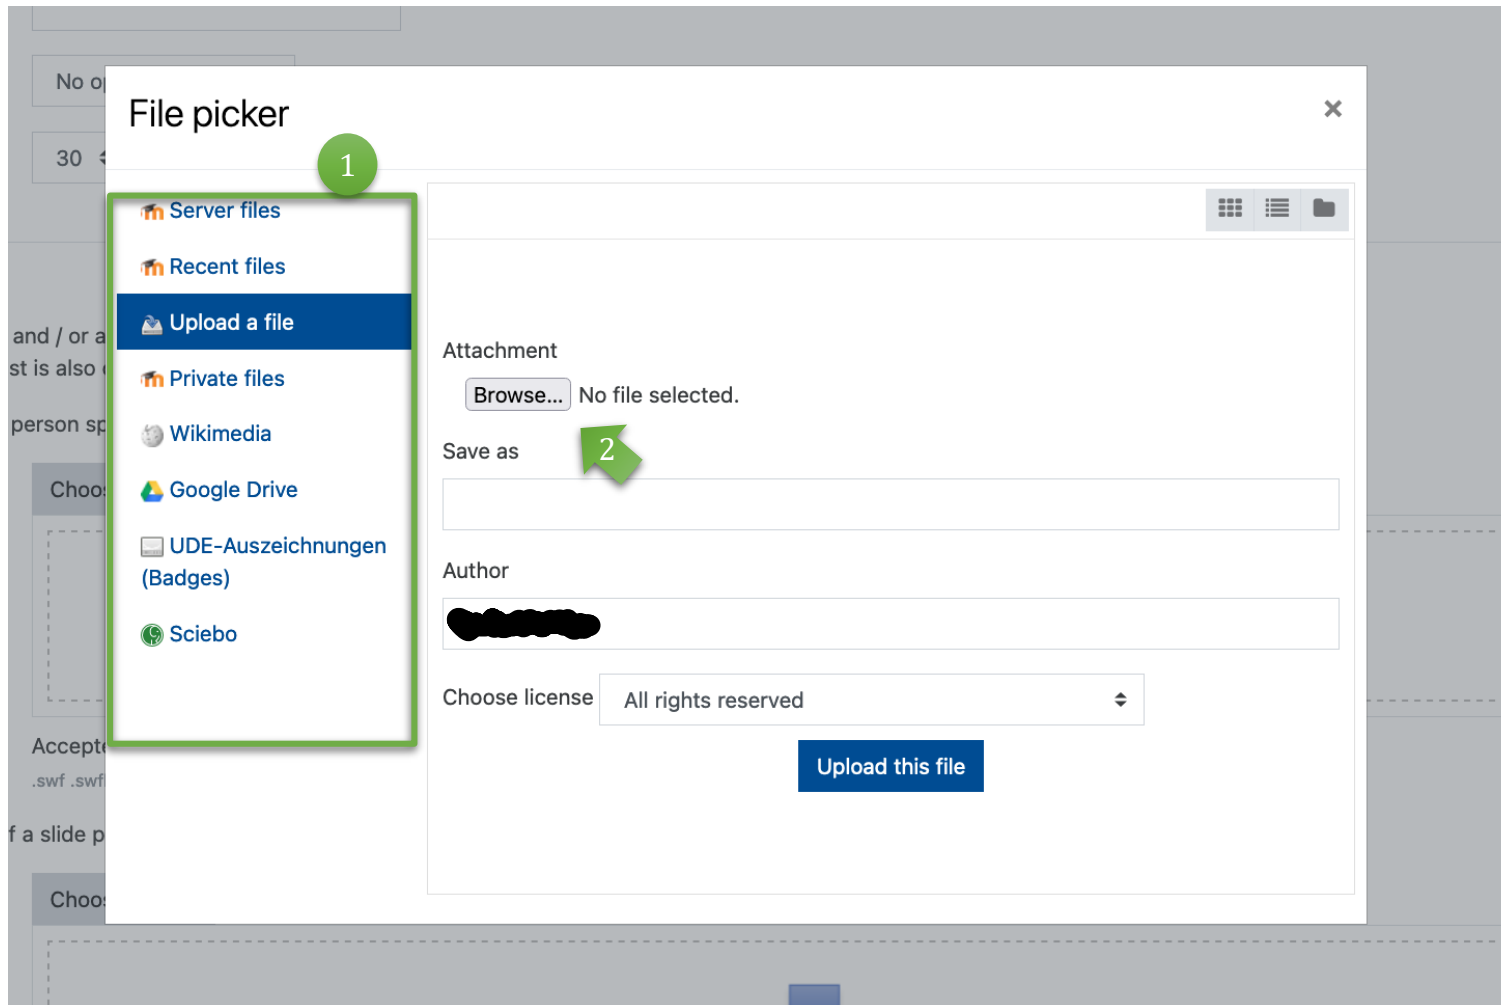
No o

30

and / or a
st is also

person sp

Choo

Accepte
.swf .swf

f a slide p

Choo

File picker

×

1

Server files

Recent files

Upload a file

Private files

Wikimedia

Google Drive

UDE-Auszeichnungen (Badges)

Sciebo

Attachment

Browse... No file selected.

2

Save as

Author

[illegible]

Choose license

All rights reserved

Upload this file